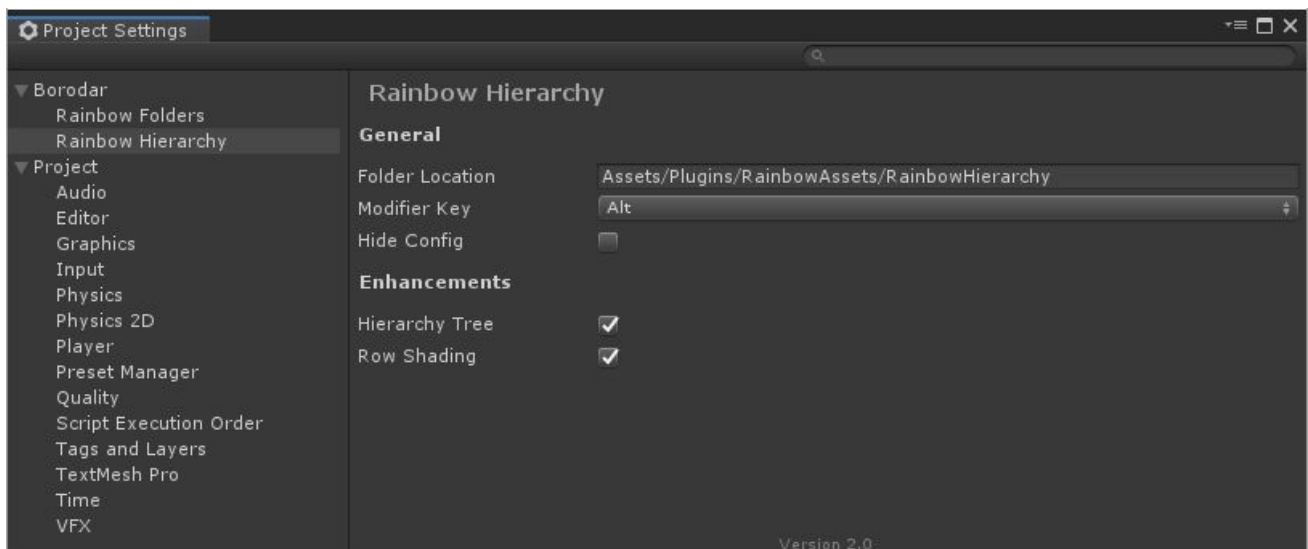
Project Settings

Borodar
Rainbow Folders
Rainbow Hierarchy
Project
Audio
Editor
Graphics
Input
Physics
Physics 2D
Player
Preset Manager
Quality
Script Execution Order
Tags and Layers
TextMesh Pro
Time
VFX

Rainbow Hierarchy

General

Folder Location Assets/Plugins/RainbowAssets/RainbowHierarchy
Modifier Key Alt
Hide Config

Enhancements

Hierarchy Tree
Row Shading

Version 2.0